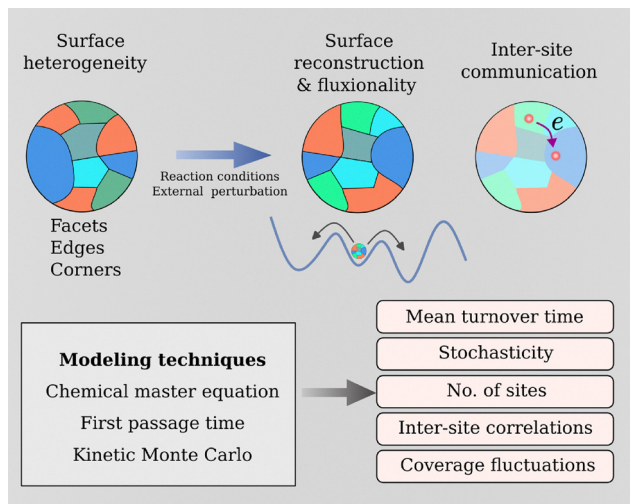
Surface heterogeneity

Facets
Edges
Corners

Reaction conditions
External perturbation

Surface reconstruction & fluxionality

Inter-site communication

$e$

Modeling techniques
Chemical master equation
First passage time
Kinetic Monte Carlo

Mean turnover time
Stochasticity
No. of sites
Inter-site correlations
Coverage fluctuations